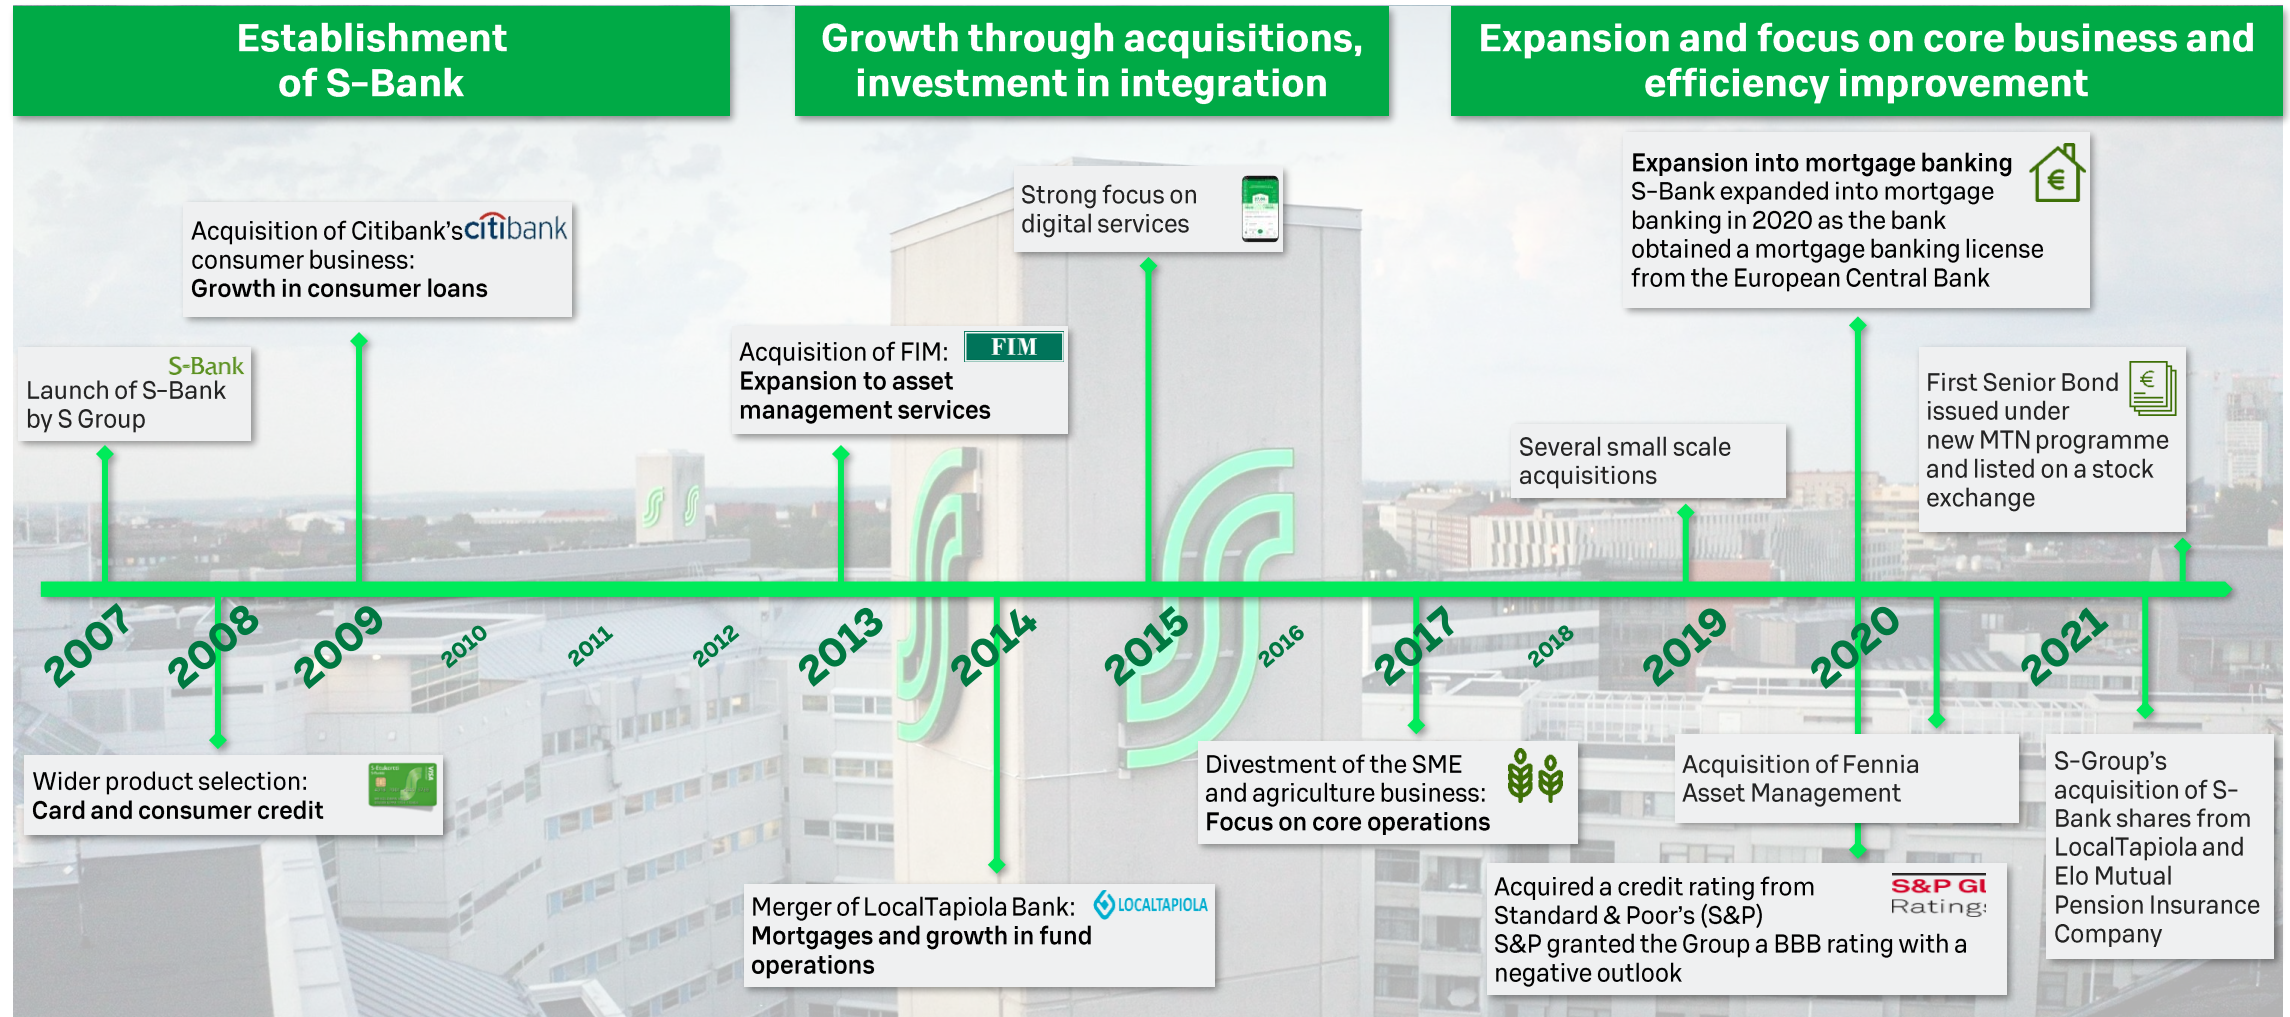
Establishment of S-Bank

Growth through acquisitions, investment in integration

Expansion and focus on core business and efficiency improvement

S-Bank
Launch of S-Bank by S Group

Acquisition of Citibank's citibank consumer business:
Growth in consumer loans

Acquisition of FIM: FIM
Expansion to asset management services

Strong focus on digital services

Expansion into mortgage banking
S-Bank expanded into mortgage banking in 2020 as the bank obtained a mortgage banking license from the European Central Bank

Several small scale acquisitions

First Senior Bond issued under new MTN programme and listed on a stock exchange

2007 2008 2009 2010 2011 2012 2013 2014 2015 2016 2017 2018 2019 2020 2021

Wider product selection:
Card and consumer credit

Merger of LocalTapiola Bank: LOCALTAPIOLA
Mortgages and growth in fund operations

Divestment of the SME and agriculture business:
Focus on core operations

Acquisition of Fennia Asset Management

Acquired a credit rating from Standard & Poor's (S&P) S&P Gl Rating
S&P granted the Group a BBB rating with a negative outlook

S-Group's acquisition of S-Bank shares from LocalTapiola and Elo Mutual Pension Insurance Company